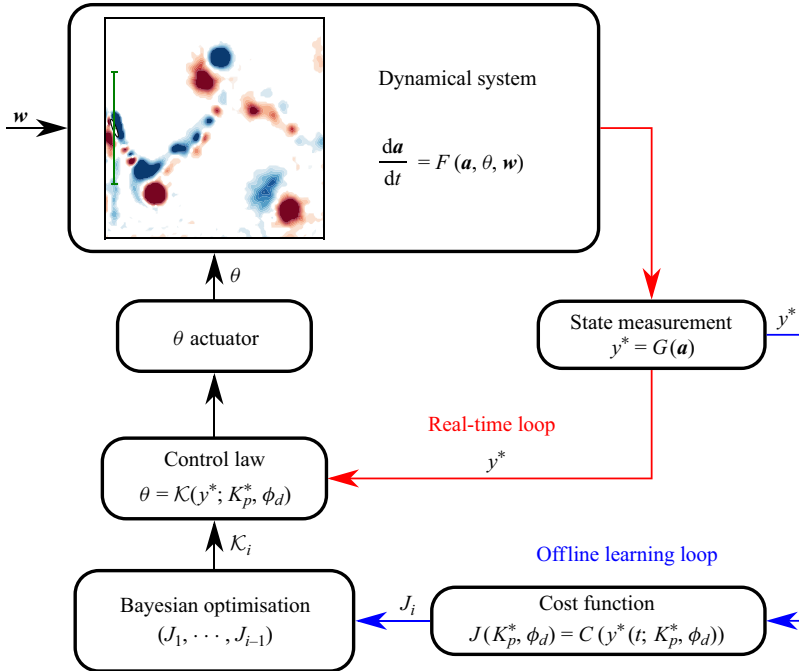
$\boldsymbol{w}$

Dynamical system

$\frac{d\boldsymbol{a}}{dt} = F(\boldsymbol{a}, \theta, \boldsymbol{w})$

$\theta$

$\theta$ actuator

State measurement
$y^* = G(\boldsymbol{a})$

$y^*$

Real-time loop

$y^*$

Control law
$\theta = \mathcal{K}(y^*; K_p^*, \phi_d)$

$\mathcal{K}_i$

Offline learning loop

Bayesian optimisation
$(J_1, \cdots, J_{i-1})$

$J_i$

Cost function
$J(K_p^*, \phi_d) = C(y^*(t; K_p^*, \phi_d))$